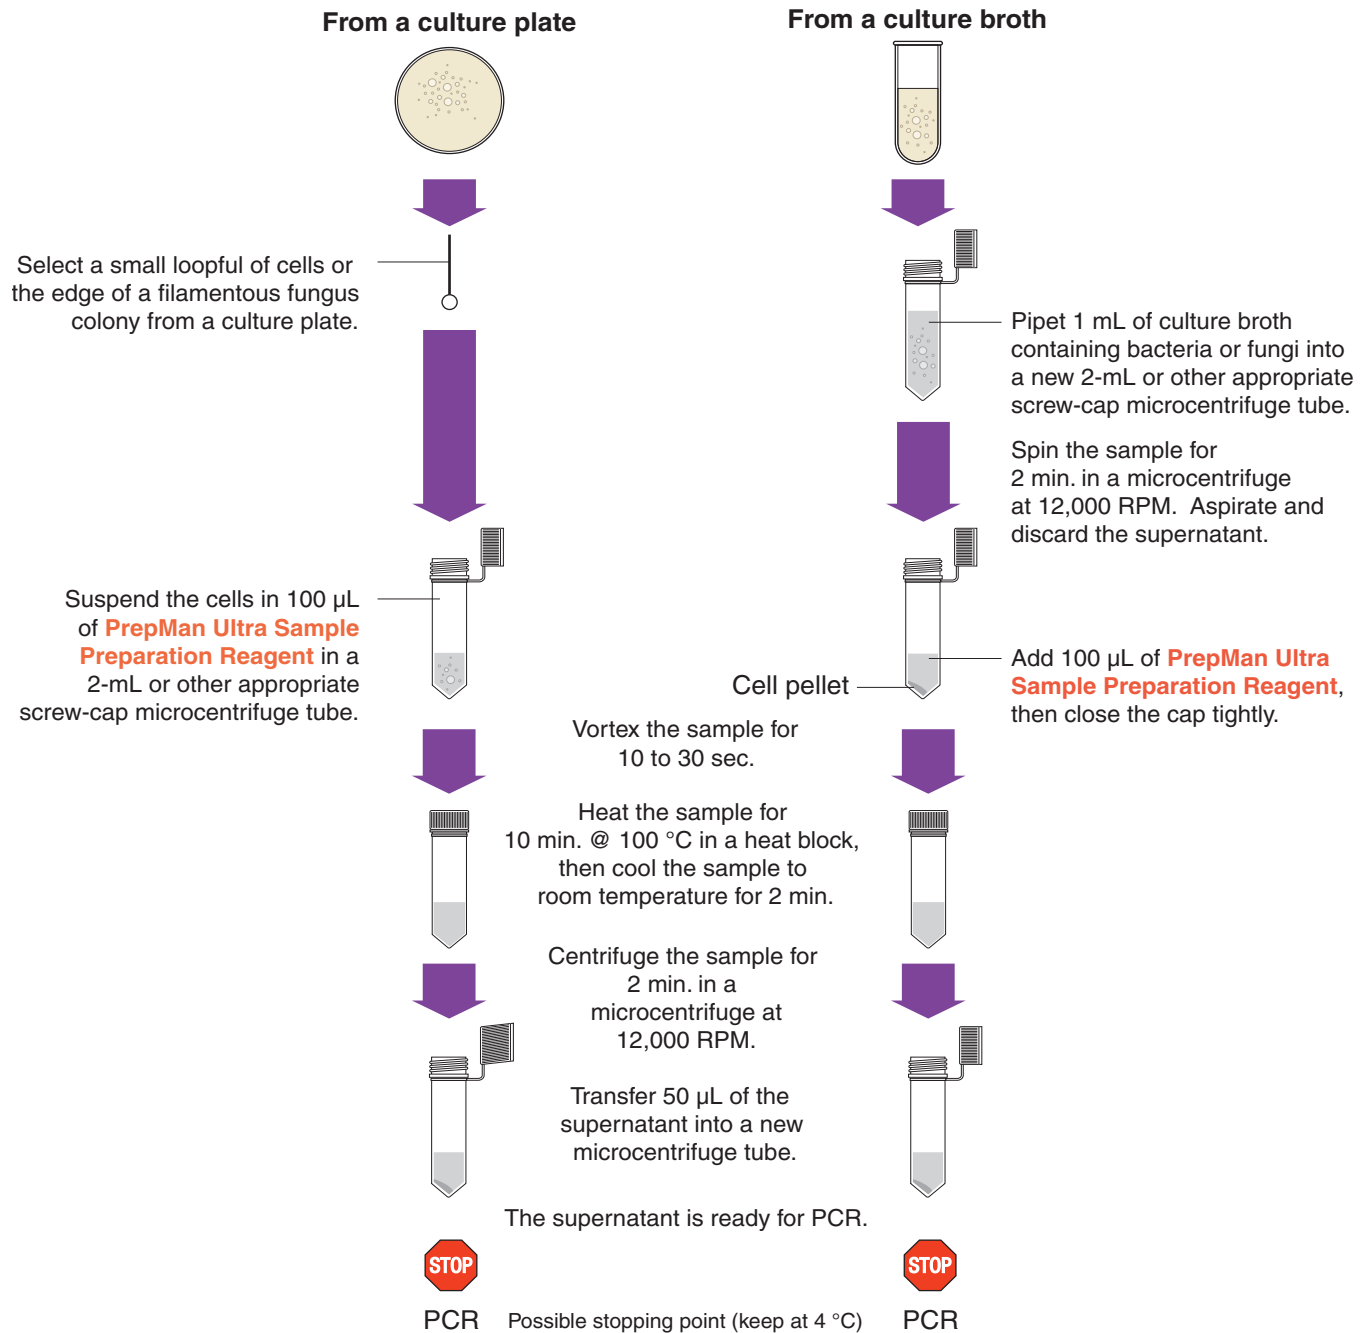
From a culture plate

From a culture broth

Select a small loopful of cells or the edge of a filamentous fungus colony from a culture plate.

Pipet 1 mL of culture broth containing bacteria or fungi into a new 2-mL or other appropriate screw-cap microcentrifuge tube.

Spin the sample for 2 min. in a microcentrifuge at 12,000 RPM. Aspirate and discard the supernatant.

Suspend the cells in 100 µL of PrepMan Ultra Sample Preparation Reagent in a 2-mL or other appropriate screw-cap microcentrifuge tube.

Cell pellet

Add 100 µL of PrepMan Ultra Sample Preparation Reagent, then close the cap tightly.

Vortex the sample for 10 to 30 sec.

Heat the sample for 10 min. @ 100 °C in a heat block, then cool the sample to room temperature for 2 min.

Centrifuge the sample for 2 min. in a microcentrifuge at 12,000 RPM.

Transfer 50 µL of the supernatant into a new microcentrifuge tube.

The supernatant is ready for PCR.

STOP

STOP

PCR

Possible stopping point (keep at 4 °C)

PCR